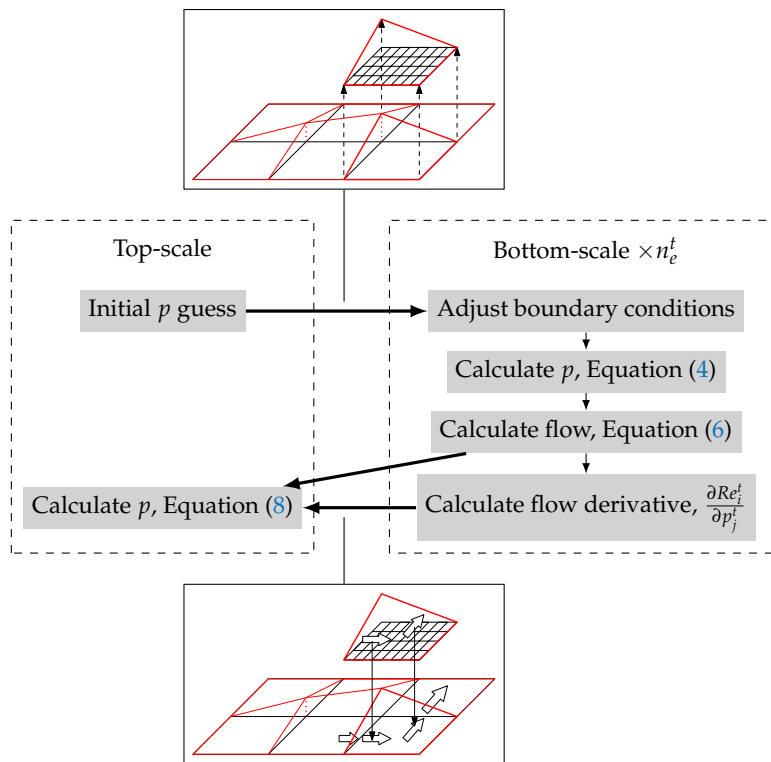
Top-scale

Bottom-scale $\times n_e^t$

Initial $p$ guess

Adjust boundary conditions

Calculate $p$, Equation (4)

Calculate flow, Equation (6)

Calculate $p$, Equation (8)

Calculate flow derivative, $\frac{\partial Re_i^t}{\partial p_j^t}$